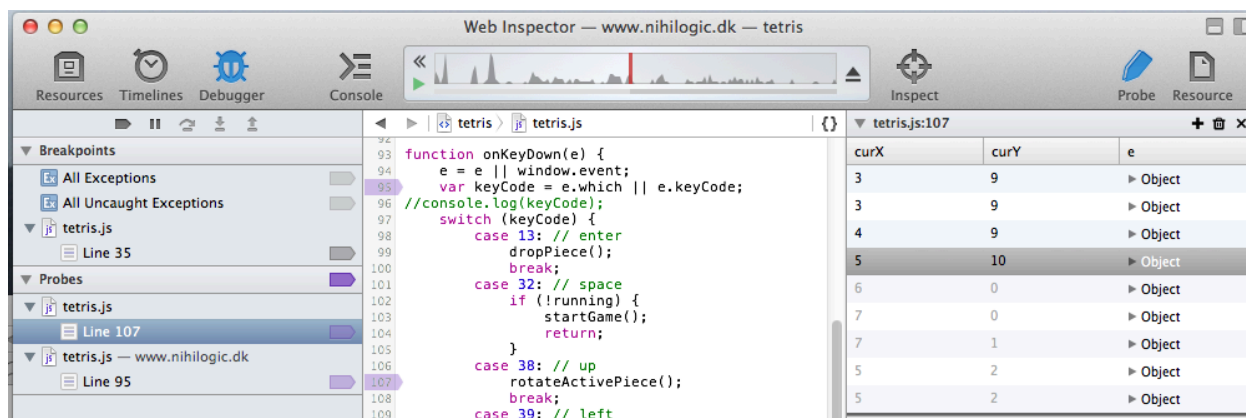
Web Inspector — www.nihilogic.dk — tetris

Resources Timelines Debugger Console Inspect Probe Resource

Breakpoints
All Exceptions
All Uncaught Exceptions
tetris.js
Line 35
Probes
tetris.js
Line 107
tetris.js — www.nihilogic.dk
Line 95

tetris 〉 tetris.js {}

92
93 function onKeyDown(e) {
94 e = e || window.event;
95 var keyCode = e.which || e.keyCode;
96 //console.log(keyCode);
97 switch (keyCode) {
98 case 13: // enter
99 dropPiece();
100 break;
101 case 32: // space
102 if (!running) {
103 startGame();
104 return;
105 }
106 case 38: // up
107 rotateActivePiece();
108 break;
109 case 39: // left

tetris.js:107

| curX | curY | e |
|---|---|---|
| 3 | 9 | ▸ Object |
| 3 | 9 | ▸ Object |
| 4 | 9 | ▸ Object |
| 5 | 10 | ▸ Object |
| 6 | 0 | ▸ Object |
| 7 | 0 | ▸ Object |
| 7 | 1 | ▸ Object |
| 5 | 2 | ▸ Object |
| 5 | 2 | ▸ Object |